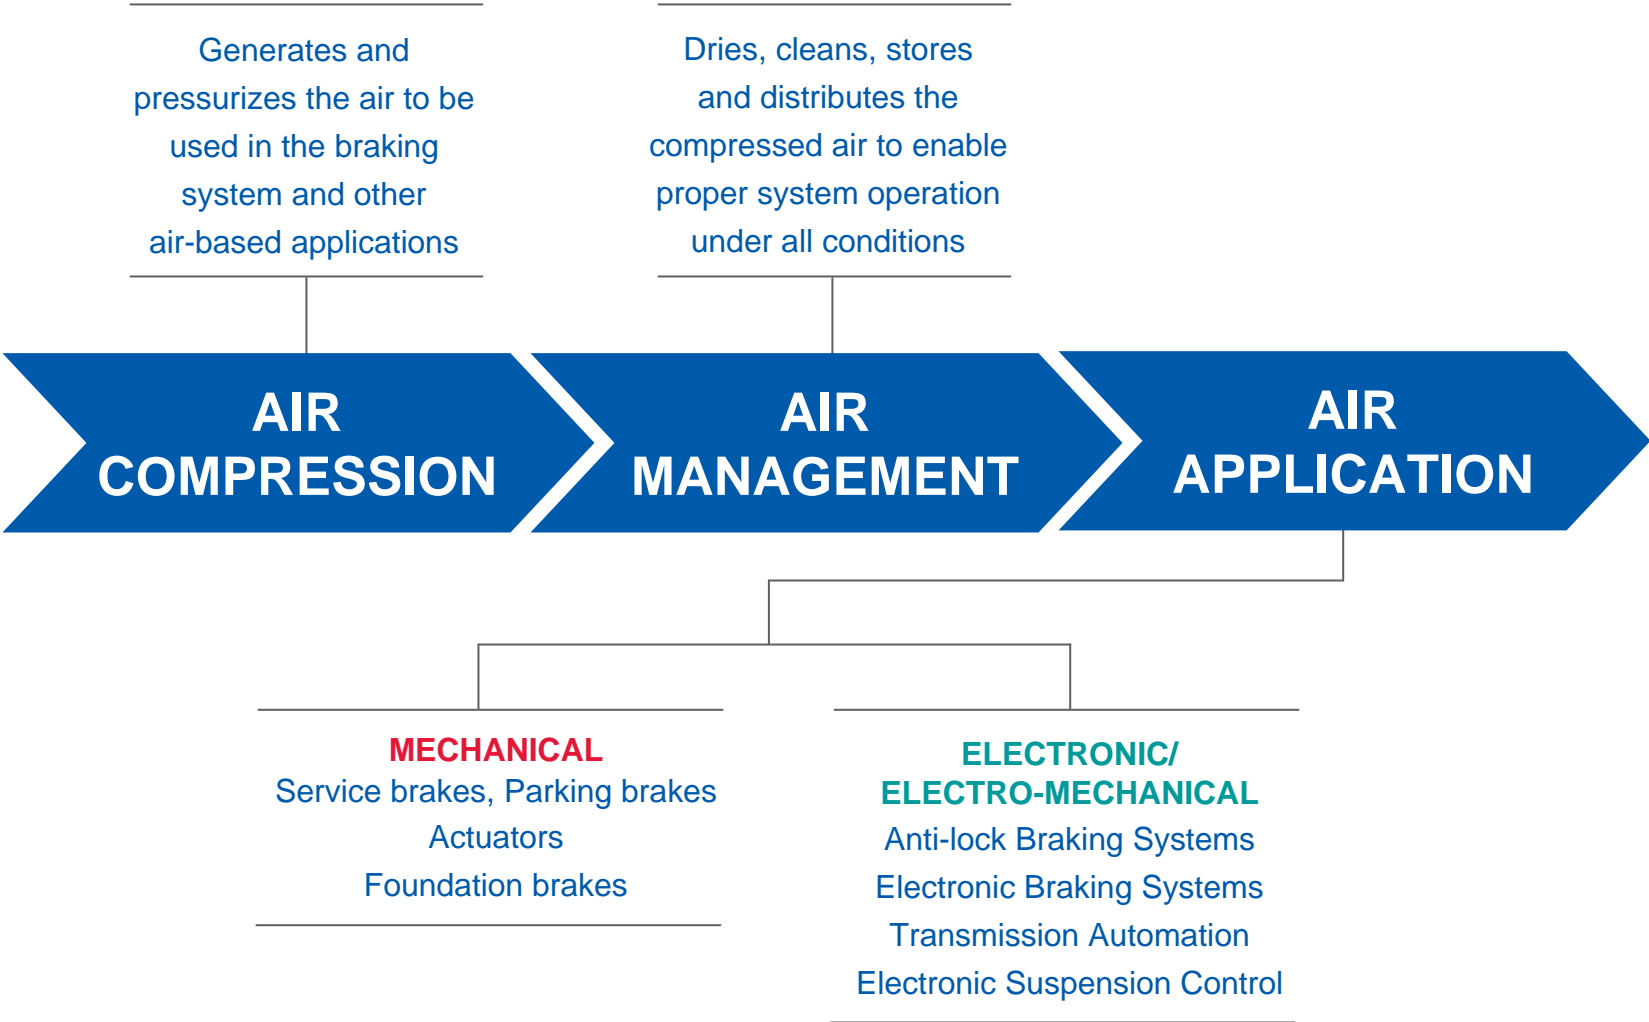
Generates and pressurizes the air to be used in the braking system and other air-based applications

Dries, cleans, stores and distributes the compressed air to enable proper system operation under all conditions

AIR COMPRESSION

AIR MANAGEMENT

AIR APPLICATION

MECHANICAL
Service brakes, Parking brakes
Actuators
Foundation brakes

ELECTRONIC/ ELECTRO-MECHANICAL
Anti-lock Braking Systems
Electronic Braking Systems
Transmission Automation
Electronic Suspension Control